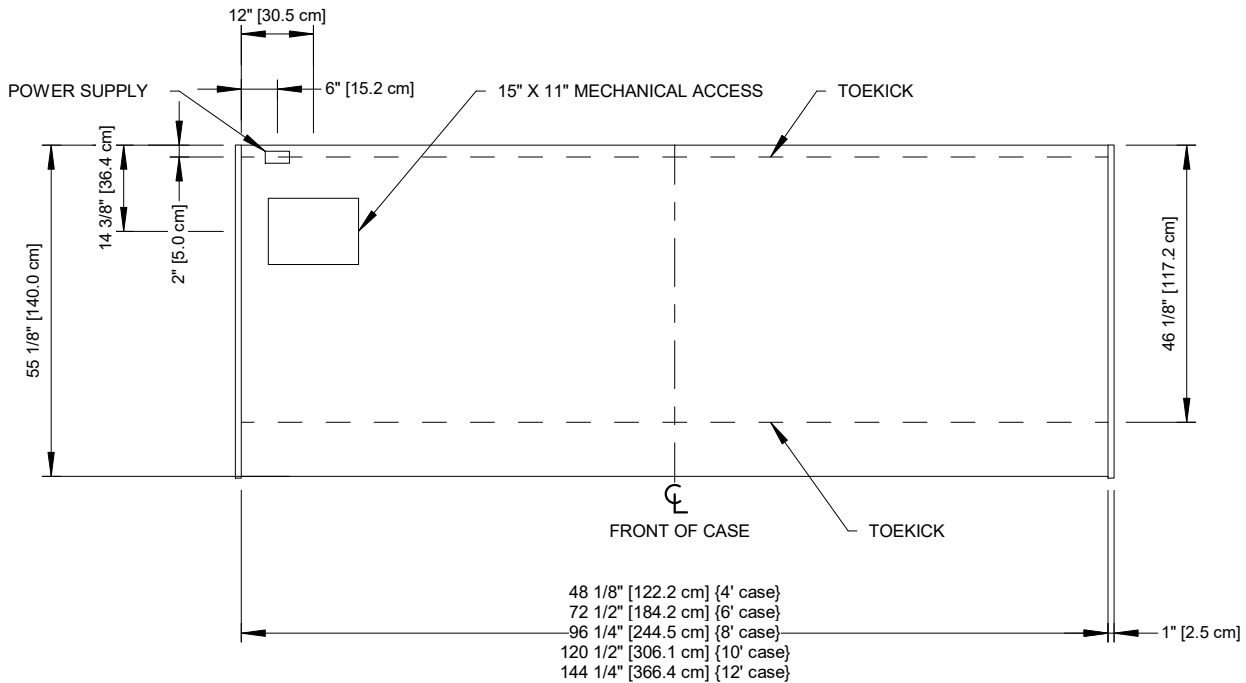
12" [30.5 cm]

POWER SUPPLY

6" [15.2 cm]

15" X 11" MECHANICAL ACCESS

TOEKICK

14 3/8" [36.4 cm]

2" [5.0 cm]

55 1/8" [140.0 cm]

46 1/8" [117.2 cm]

℄

FRONT OF CASE

TOEKICK

48 1/8" [122.2 cm] {4' case}
72 1/2" [184.2 cm] {6' case}
96 1/4" [244.5 cm] {8' case}
120 1/2" [306.1 cm] {10' case}
144 1/4" [366.4 cm] {12' case}

1" [2.5 cm]